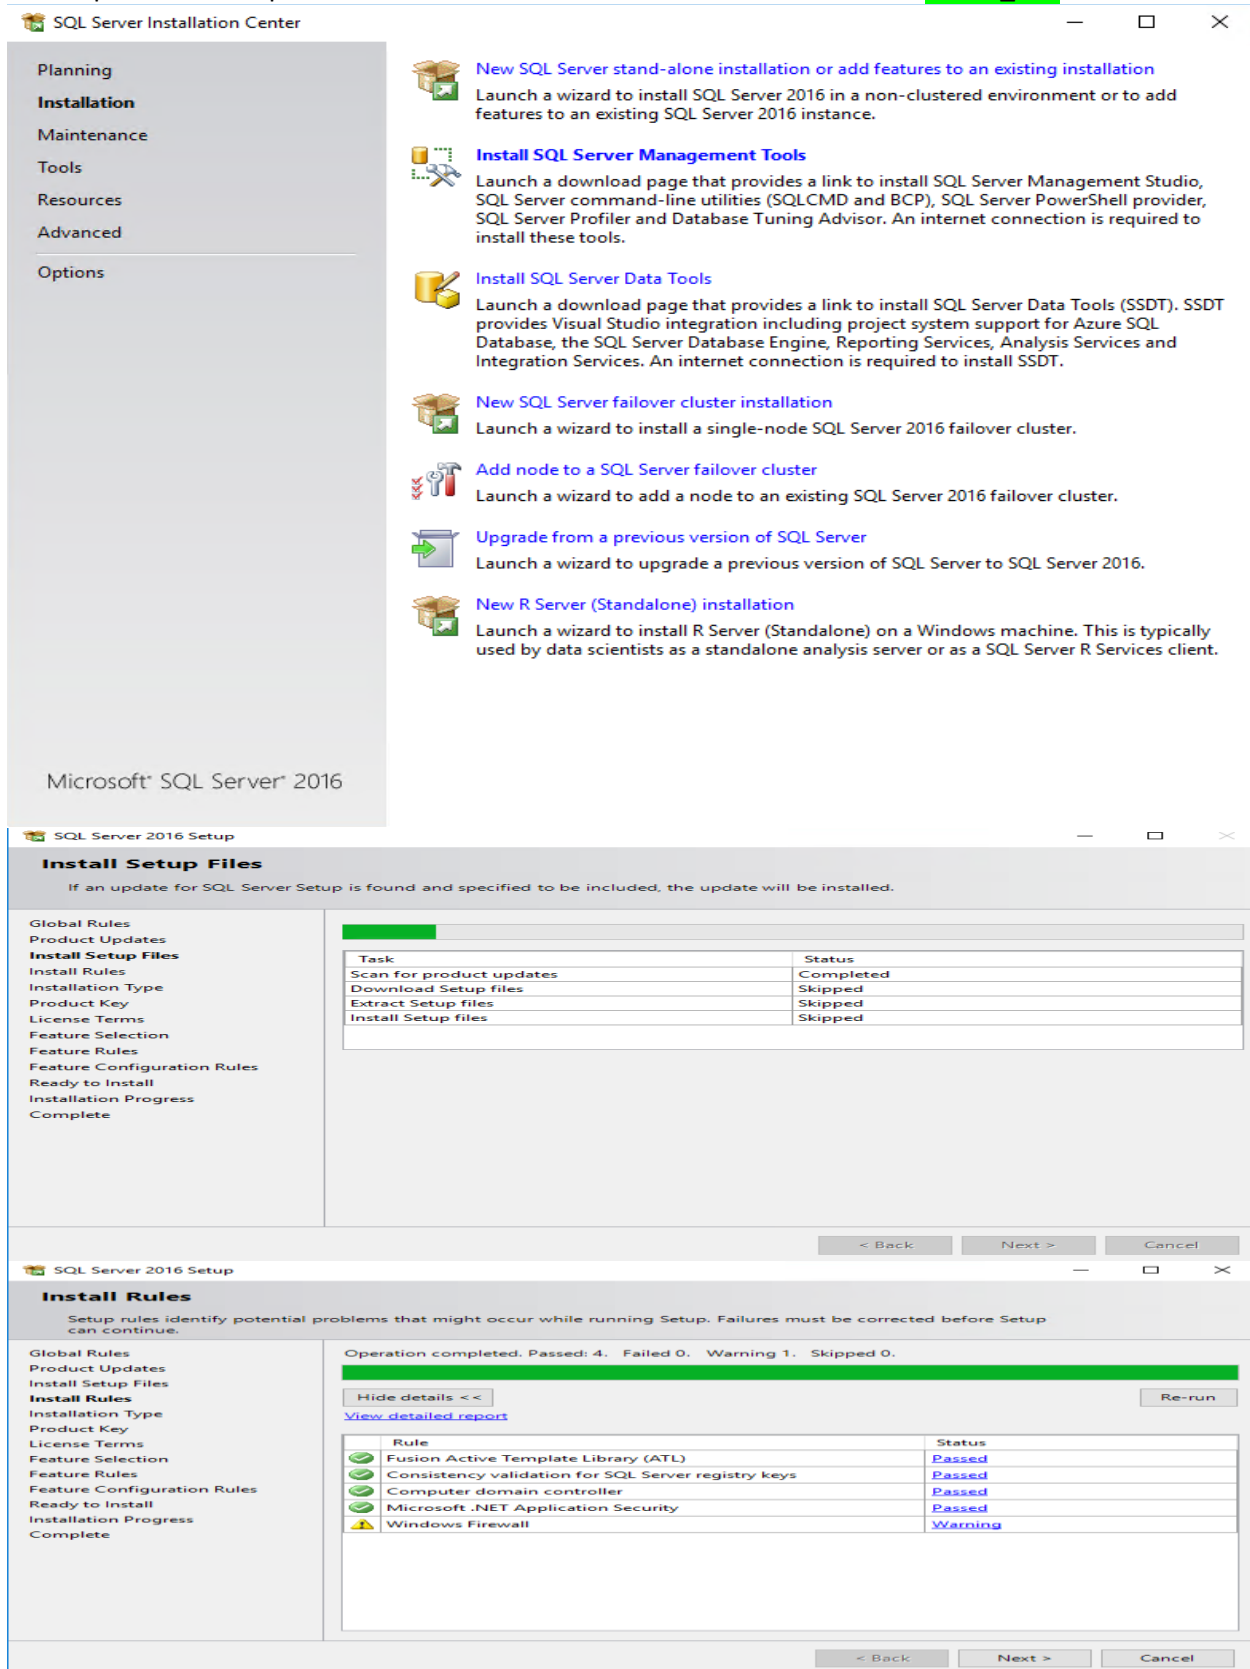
SQL Server Installation Center

Planning
Installation
Maintenance
Tools
Resources
Advanced
Options

New SQL Server stand-alone installation or add features to an existing installation
Launch a wizard to install SQL Server 2016 in a non-clustered environment or to add features to an existing SQL Server 2016 instance.

Install SQL Server Management Tools
Launch a download page that provides a link to install SQL Server Management Studio, SQL Server command-line utilities (SQLCMD and BCP), SQL Server PowerShell provider, SQL Server Profiler and Database Tuning Advisor. An internet connection is required to install these tools.

Install SQL Server Data Tools
Launch a download page that provides a link to install SQL Server Data Tools (SSDT). SSDT provides Visual Studio integration including project system support for Azure SQL Database, the SQL Server Database Engine, Reporting Services, Analysis Services and Integration Services. An internet connection is required to install SSDT.

New SQL Server failover cluster installation
Launch a wizard to install a single-node SQL Server 2016 failover cluster.

Add node to a SQL Server failover cluster
Launch a wizard to add a node to an existing SQL Server 2016 failover cluster.

Upgrade from a previous version of SQL Server
Launch a wizard to upgrade a previous version of SQL Server to SQL Server 2016.

New R Server (Standalone) installation
Launch a wizard to install R Server (Standalone) on a Windows machine. This is typically used by data scientists as a standalone analysis server or as a SQL Server R Services client.

Microsoft SQL Server 2016

SQL Server 2016 Setup

Install Setup Files
If an update for SQL Server Setup is found and specified to be included, the update will be installed.

Global Rules
Product Updates
Install Setup Files
Install Rules
Installation Type
Product Key
License Terms
Feature Selection
Feature Rules
Feature Configuration Rules
Ready to Install
Installation Progress
Complete

| Task | Status |
|---|---|
| Scan for product updates | Completed |
| Download Setup files | Skipped |
| Extract Setup files | Skipped |
| Install Setup files | Skipped |

< Back  Next >  Cancel

SQL Server 2016 Setup

Install Rules
Setup rules identify potential problems that might occur while running Setup. Failures must be corrected before Setup can continue.

Global Rules
Product Updates
Install Setup Files
Install Rules
Installation Type
Product Key
License Terms
Feature Selection
Feature Rules
Feature Configuration Rules
Ready to Install
Installation Progress
Complete

Operation completed. Passed: 4. Failed 0. Warning 1. Skipped 0.

Hide details <<  Re-run
View detailed report

| Rule | Status |
|---|---|
| Fusion Active Template Library (ATL) | Passed |
| Consistency validation for SQL Server registry keys | Passed |
| Computer domain controller | Passed |
| Microsoft .NET Application Security | Passed |
| Windows Firewall | Warning |

< Back  Next >  Cancel